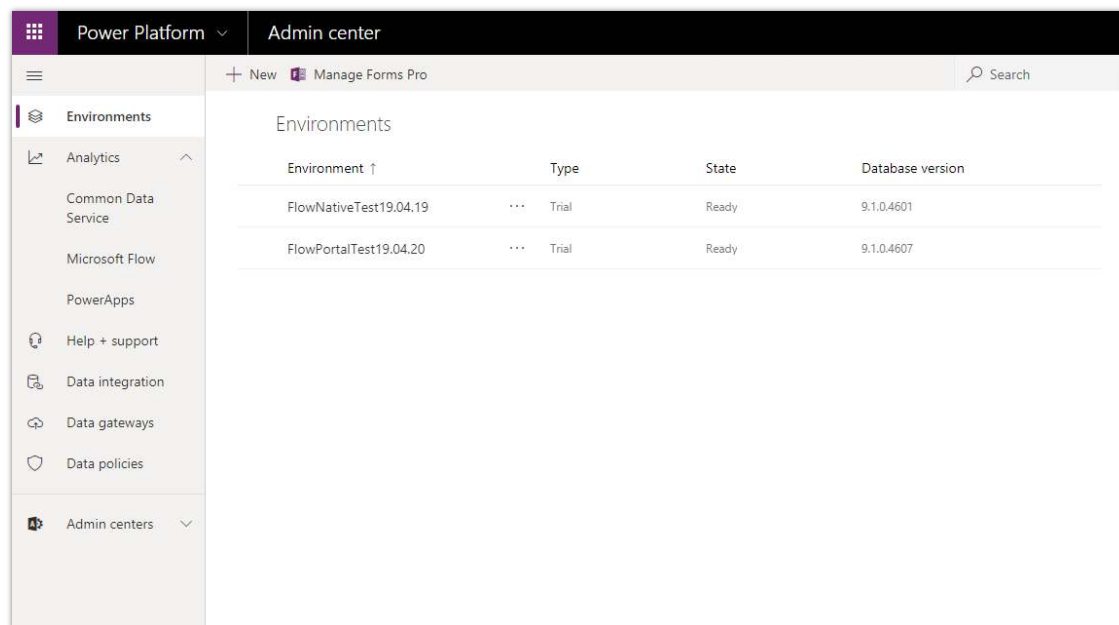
Power Platform

Admin center

+ New Manage Forms Pro

Search

Environments

Analytics

Common Data Service

Microsoft Flow

PowerApps

Help + support

Data integration

Data gateways

Data policies

Admin centers

Environments

| Environment ↑ | | Type | State | Database version |
|---|---|---|---|---|
| FlowNativeTest19.04.19 | ··· | Trial | Ready | 9.1.0.4601 |
| FlowPortalTest19.04.20 | ··· | Trial | Ready | 9.1.0.4607 |